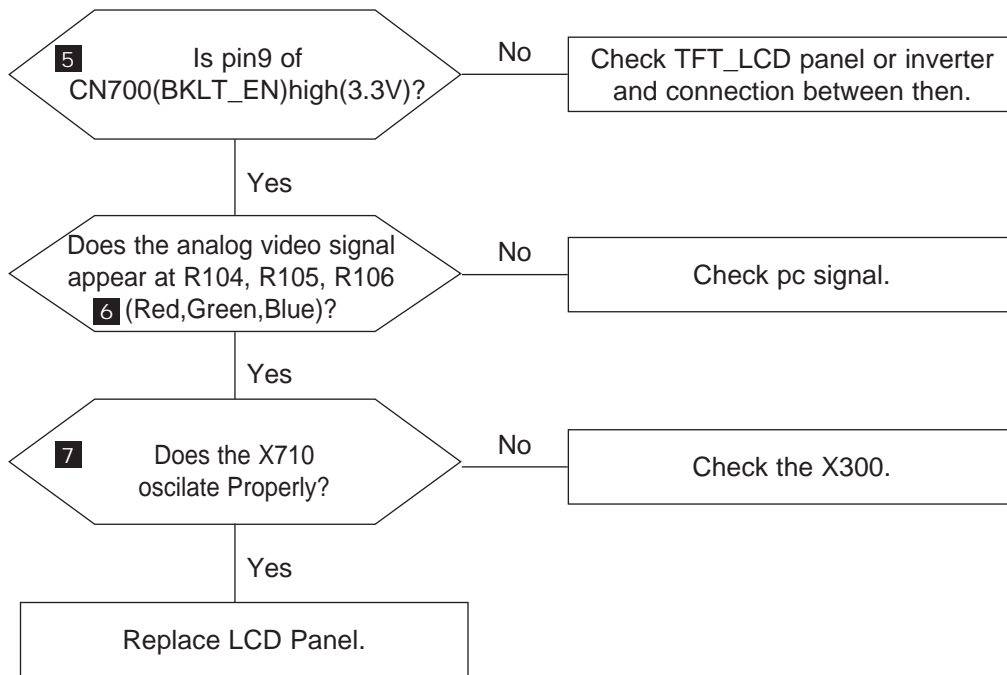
5 Is pin9 of CN700(BKLT_EN)high(3.3V)?

No

Check TFT_LCD panel or inverter and connection between then.

Yes

Does the analog video signal appear at R104, R105, R106 6 (Red,Green,Blue)?

No

Check pc signal.

Yes

7 Does the X710 oscilate Properly?

No

Check the X300.

Yes

Replace LCD Panel.